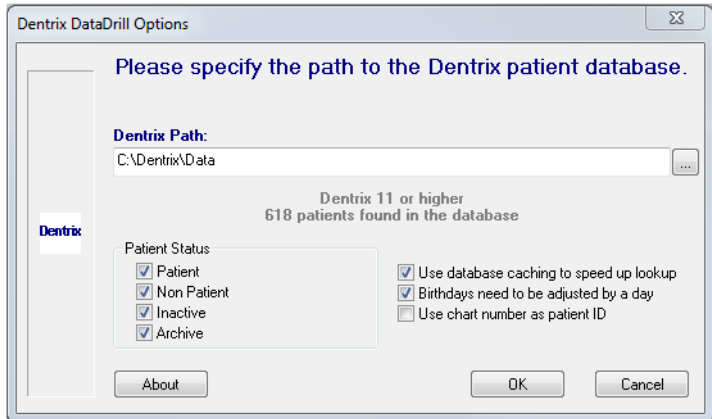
Dentrix DataDrill Options

Please specify the path to the Dentrix patient database.

Dentrix Path:

C:\Dentrix\Data

...

Dentrix 11 or higher
618 patients found in the database

Dentrix

Patient Status

Patient

Non Patient

Inactive

Archive

Use database caching to speed up lookup

Birthdays need to be adjusted by a day

Use chart number as patient ID

About

OK

Cancel